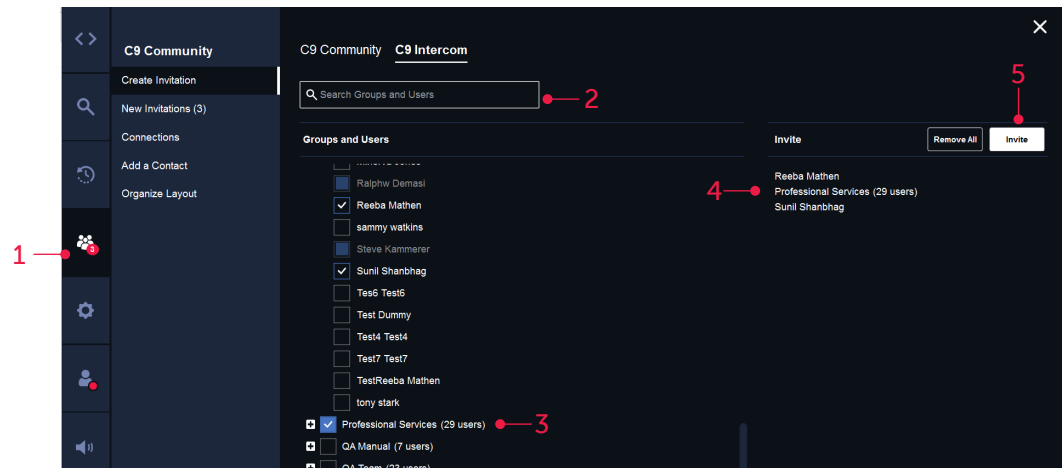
C9 Community

Create Invitation
New Invitations (3)
Connections
Add a Contact
Organize Layout

C9 Community C9 Intercom

Search Groups and Users

2

Groups and Users

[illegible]
Ralphw Demasi
Reeba Mathen
sammy watkins
Steve Kammerer
Sunil Shanbhag
Tes6 Test6
Test Dummy
Test4 Test4
Test7 Test7
TestReeba Mathen
tony stark
Professional Services (29 users)
QA Manual (7 users)
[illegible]

3

Invite

Remove All

Invite

5

4

Reeba Mathen
Professional Services (29 users)
Sunil Shanbhag

1

3